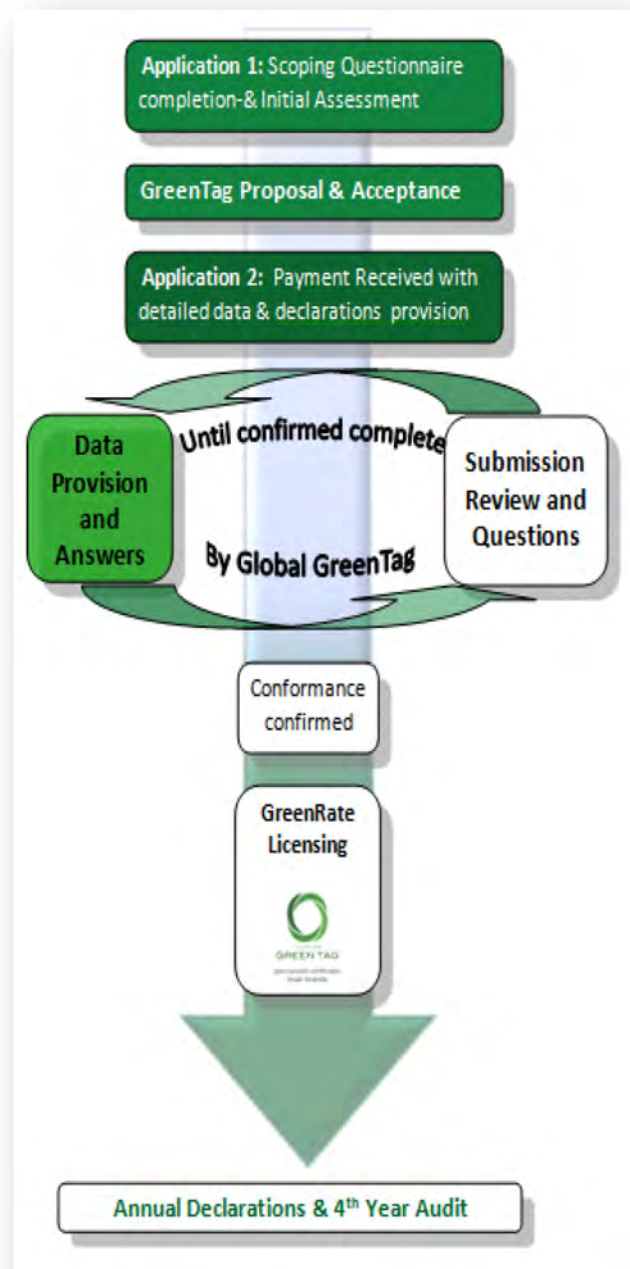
Application 1: Scoping Questionnaire completion-& Initial Assessment

GreenTag Proposal & Acceptance

Application 2: Payment Received with detailed data & declarations provision

Data Provision and Answers

Until confirmed complete

Submission Review and Questions

By Global GreenTag

Conformance confirmed

GreenRate Licensing

GREEN TAG

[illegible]

Annual Declarations & 4$^{th}$ Year Audit